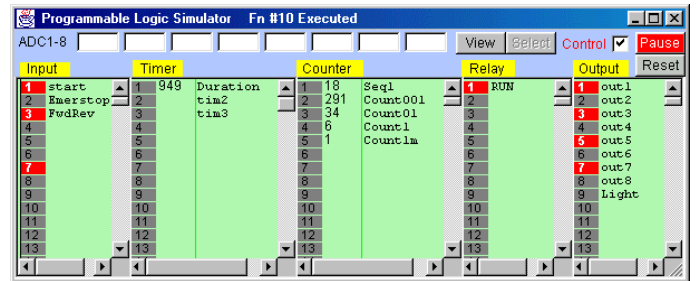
Programmable Logic Simulator Fn #10 Executed

ADC1-8 View Select Control Pause Reset

Input
1 start
2 Emerstop
3 FwdRev
4
5
6
7
8
9
10
11
12
13

Timer
1 949 Duration
2 tim2
3 tim3
4
5
6
7
8
9
10
11
12
13

Counter
1 18 Seql
2 291 Count001
3 34 Count01
4 6 Count1
5 1 Count1m
6
7
8
9
10
11
12
13

Relay
1 RUN
2
3
4
5
6
7
8
9
10
11
12
13

Output
1 out1
2 out2
3 out3
4 out4
5 out5
6 out6
7 out7
8 out8
9 Light
10
11
12
13